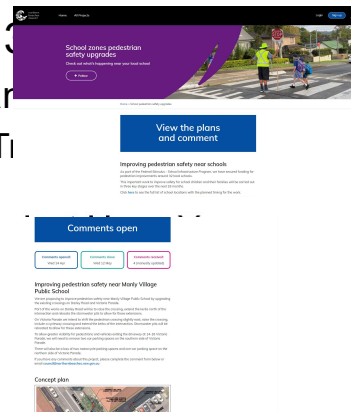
Home All Projects

Login Sign up

School zones pedestrian safety upgrades

Check out what's happening near your local school

+ Follow

View the plans and comment

Improving pedestrian safety near schools

Comments open

Comments opened

Comments close

Comments received

Improving pedestrian safety near Manly Village Public School

Concept plan